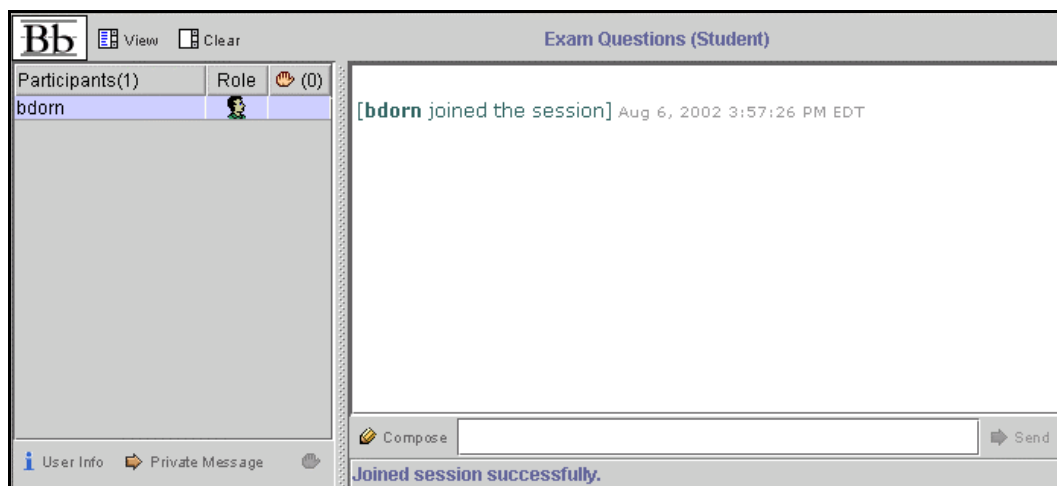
Bb View Clear

Exam Questions (Student)

| Participants(1) | Role | (0) |
|---|---|---|
| bdorn | | |

[bdorn joined the session] Aug 6, 2002 3:57:26 PM EDT

User Info Private Message

Compose

Send

Joined session successfully.